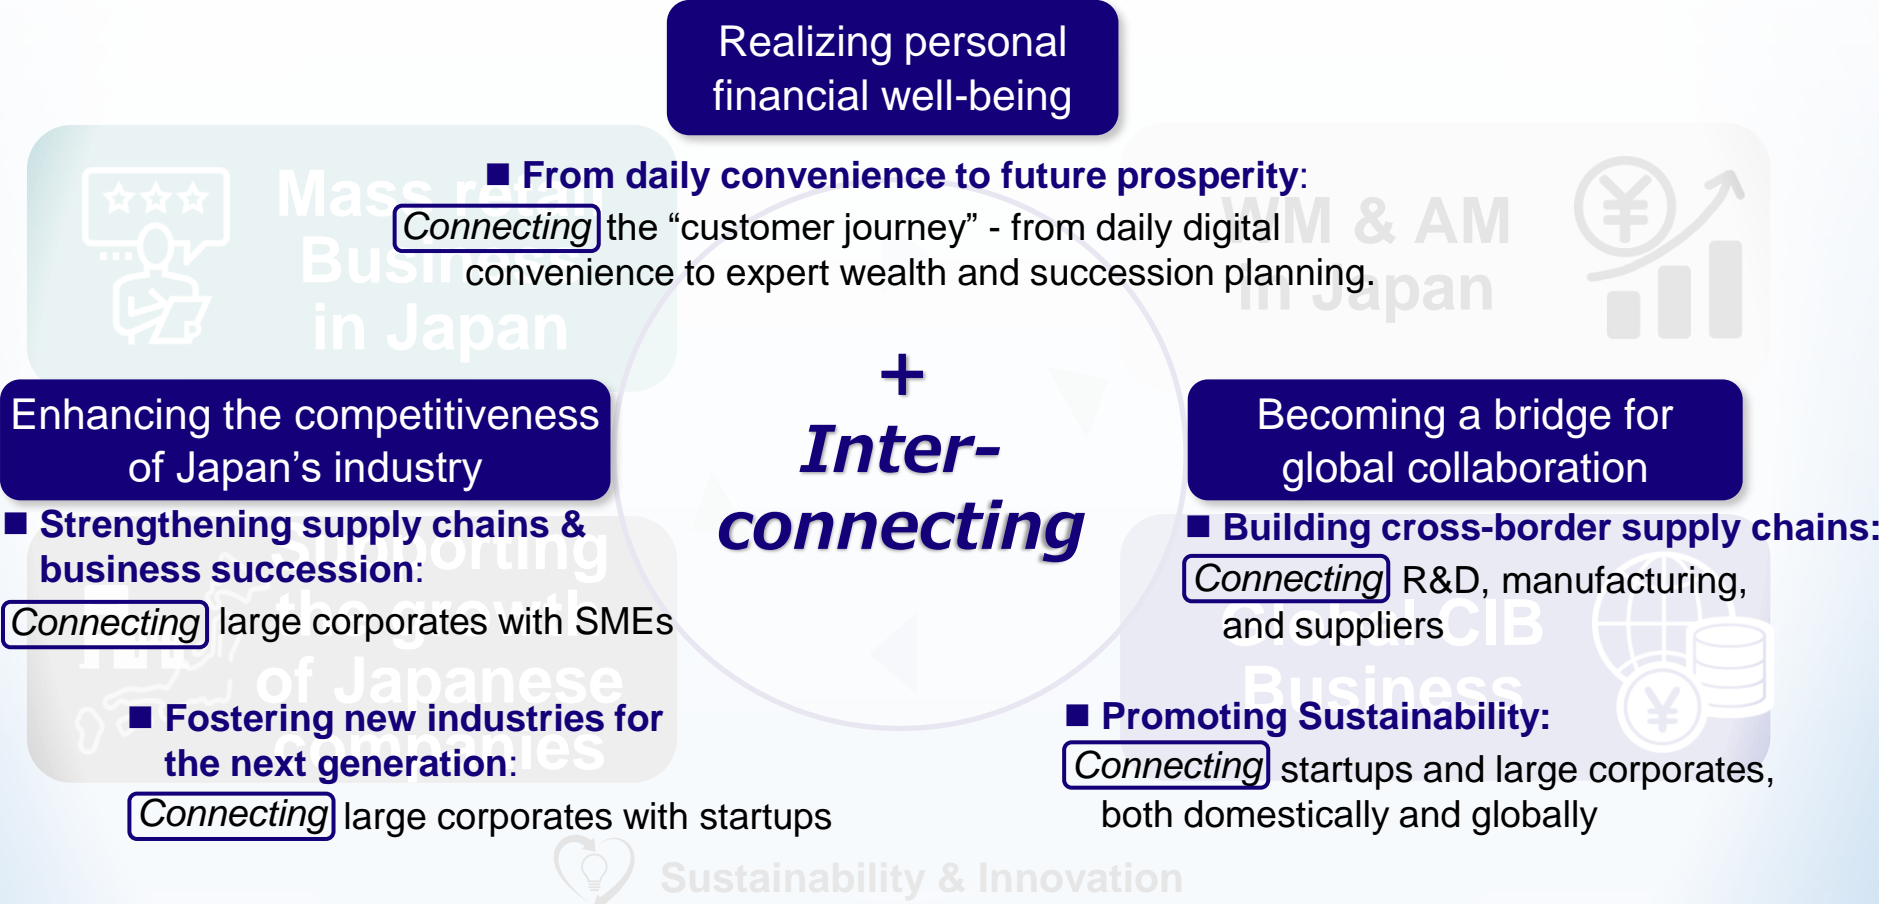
Realizing personal financial well-being

■ From daily convenience to future prosperity: Connecting the “customer journey” - from daily digital convenience to expert wealth and succession planning.

Mass retail Business in Japan

WM & AM in Japan

+ Inter-connecting

Enhancing the competitiveness of Japan’s industry

■ Strengthening supply chains & business succession: Connecting large corporates with SMEs

Supporting the growth of Japanese companies

■ Fostering new industries for the next generation: Connecting large corporates with startups

Becoming a bridge for global collaboration

■ Building cross-border supply chains: Connecting R&D, manufacturing, and suppliers

Global CIB Business

■ Promoting Sustainability: Connecting startups and large corporates, both domestically and globally

Sustainability & Innovation